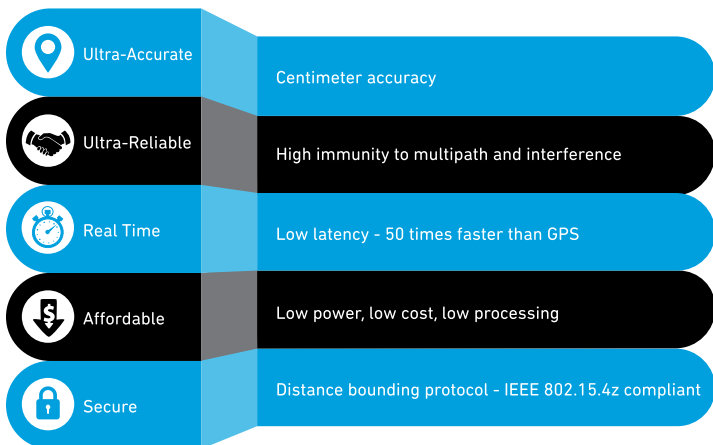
Ultra-Accurate

Centimeter accuracy

Ultra-Reliable

High immunity to multipath and interference

Real Time

Low latency - 50 times faster than GPS

Affordable

Low power, low cost, low processing

Secure

Distance bounding protocol - IEEE 802.15.4z compliant